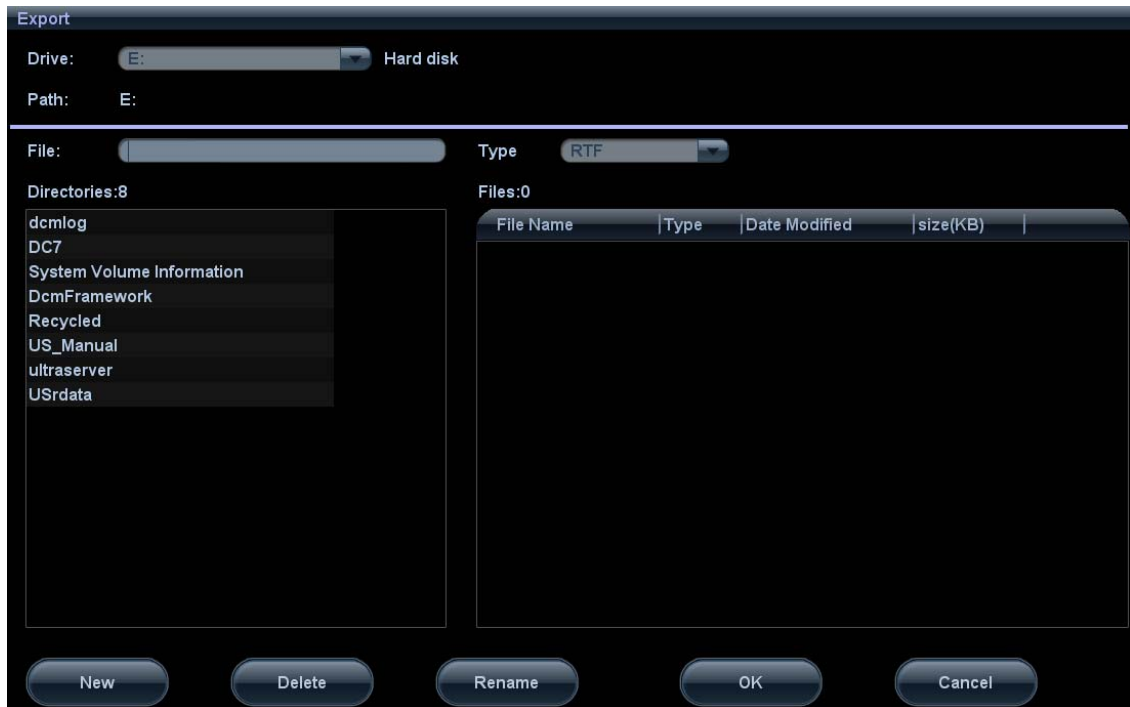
Export

Drive: E: Hard disk

Path: E:

File:

Type RTF

Directories:8

dcmlog
DC7
System Volume Information
DcmFramework
Recycled
US_Manual
ultraserver
USrdata

Files:0

| File Name | Type | Date Modified | size(KB) |
|---|---|---|---|

New Delete Rename OK Cancel